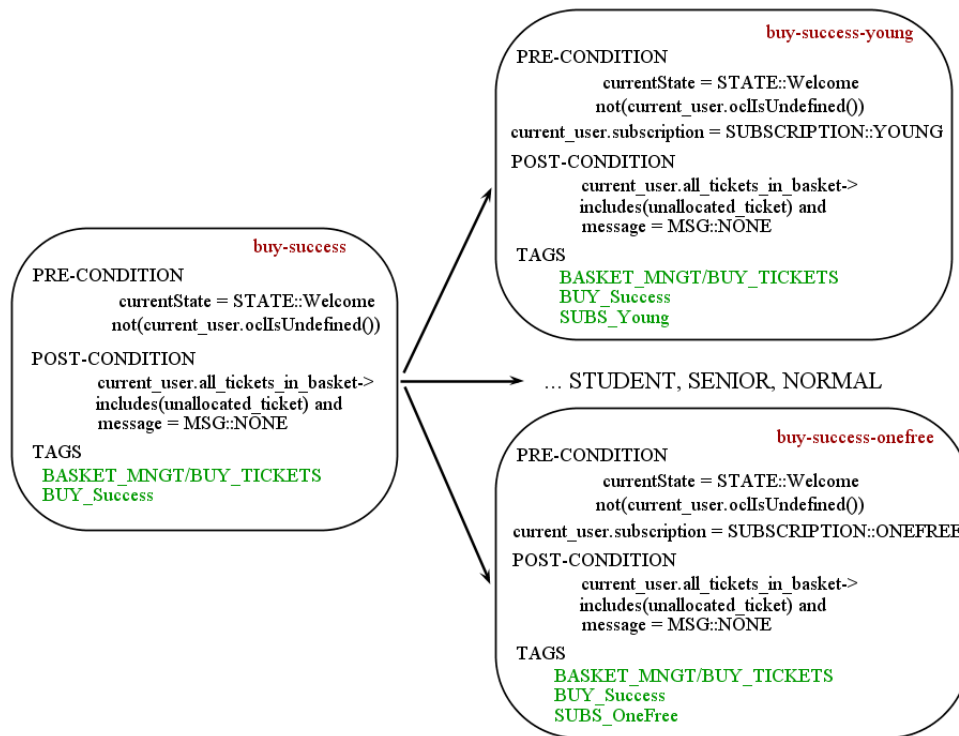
buy-success
PRE-CONDITION
currentState = STATE::Welcome
not(current_user.oclIsUndefined())
POST-CONDITION
current_user.all_tickets_in_basket-> includes(unallocated_ticket) and message = MSG::NONE
TAGS
BASKET_MNGT/BUY_TICKETS
BUY_Success

buy-success-young
PRE-CONDITION
currentState = STATE::Welcome
not(current_user.oclIsUndefined())
current_user.subscription = SUBSCRIPTION::YOUNG
POST-CONDITION
current_user.all_tickets_in_basket-> includes(unallocated_ticket) and message = MSG::NONE
TAGS
BASKET_MNGT/BUY_TICKETS
BUY_Success
SUBS_Young

... STUDENT, SENIOR, NORMAL

buy-success-onefree
PRE-CONDITION
currentState = STATE::Welcome
not(current_user.oclIsUndefined())
current_user.subscription = SUBSCRIPTION::ONEFREE
POST-CONDITION
current_user.all_tickets_in_basket-> includes(unallocated_ticket) and message = MSG::NONE
TAGS
BASKET_MNGT/BUY_TICKETS
BUY_Success
SUBS_OneFree